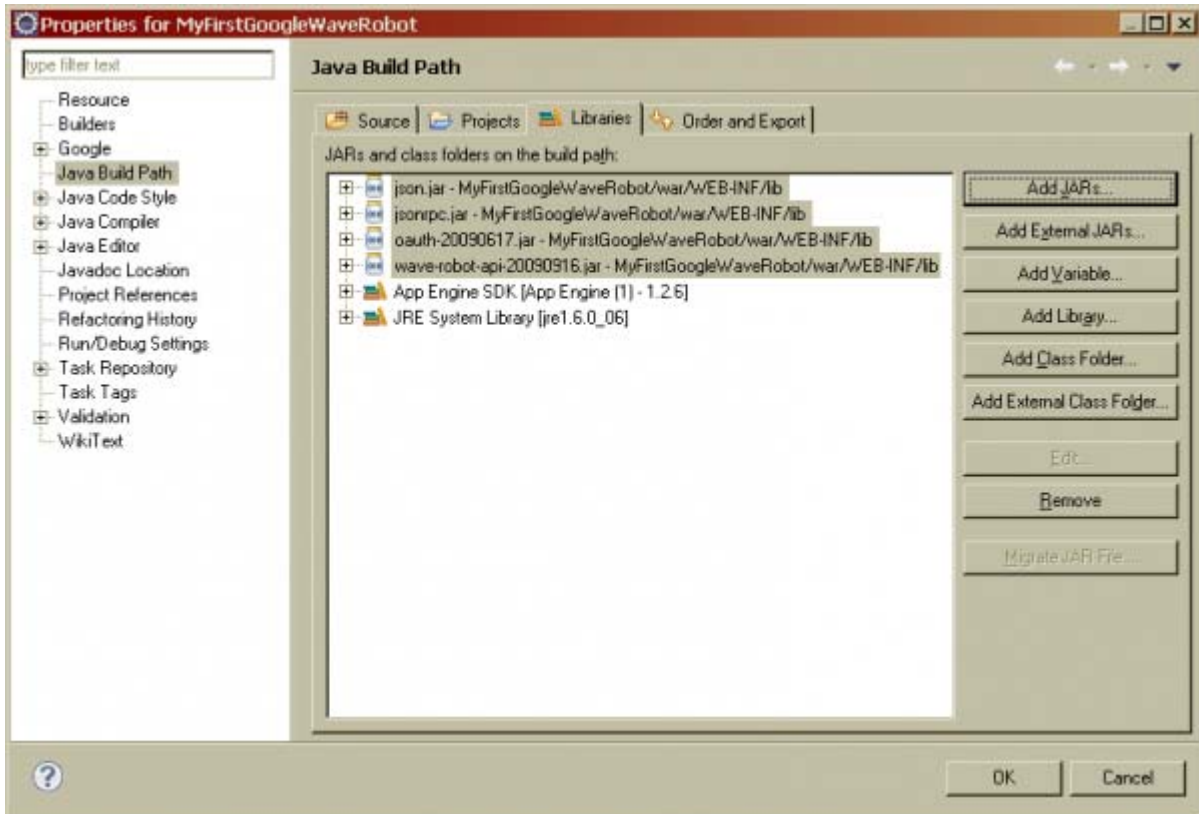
Properties for MyFirstGoogleWaveRobot

type filter text

Resource
Builders
Google
Java Build Path
Java Code Style
Java Compiler
Java Editor
Javadoc Location
Project References
Refactoring History
Run/Debug Settings
Task Repository
Task Tags
Validation
WikiText

Java Build Path

Source | Projects | Libraries | Order and Export

JARs and class folders on the build path:

json.jar - MyFirstGoogleWaveRobot/war/WEB-INF/lib
jsonrpc.jar - MyFirstGoogleWaveRobot/war/WEB-INF/lib
oauth-20090617.jar - MyFirstGoogleWaveRobot/war/WEB-INF/lib
wave-robot-api-20090916.jar - MyFirstGoogleWaveRobot/war/WEB-INF/lib
App Engine SDK [App Engine (1) - 1.2.6]
JRE System Library [jre1.6.0_06]

Add JARs...
Add External JARs...
Add Variable...
Add Library...
Add Class Folder...
Add External Class Folder...
Edit...
Remove
Migrate JAR File...

OK
Cancel